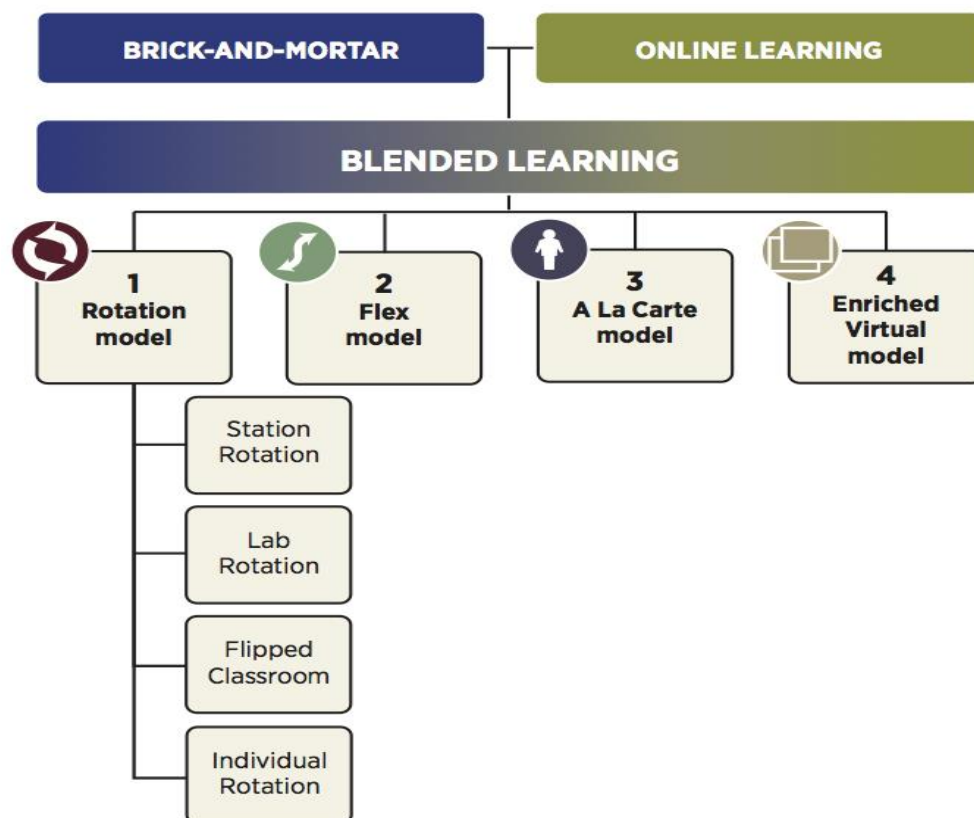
BRICK-AND-MORTAR

ONLINE LEARNING

BLENDED LEARNING

1
Rotation model

2
Flex model

3
A La Carte model

4
Enriched Virtual model

Station Rotation

Lab Rotation

Flipped Classroom

Individual Rotation